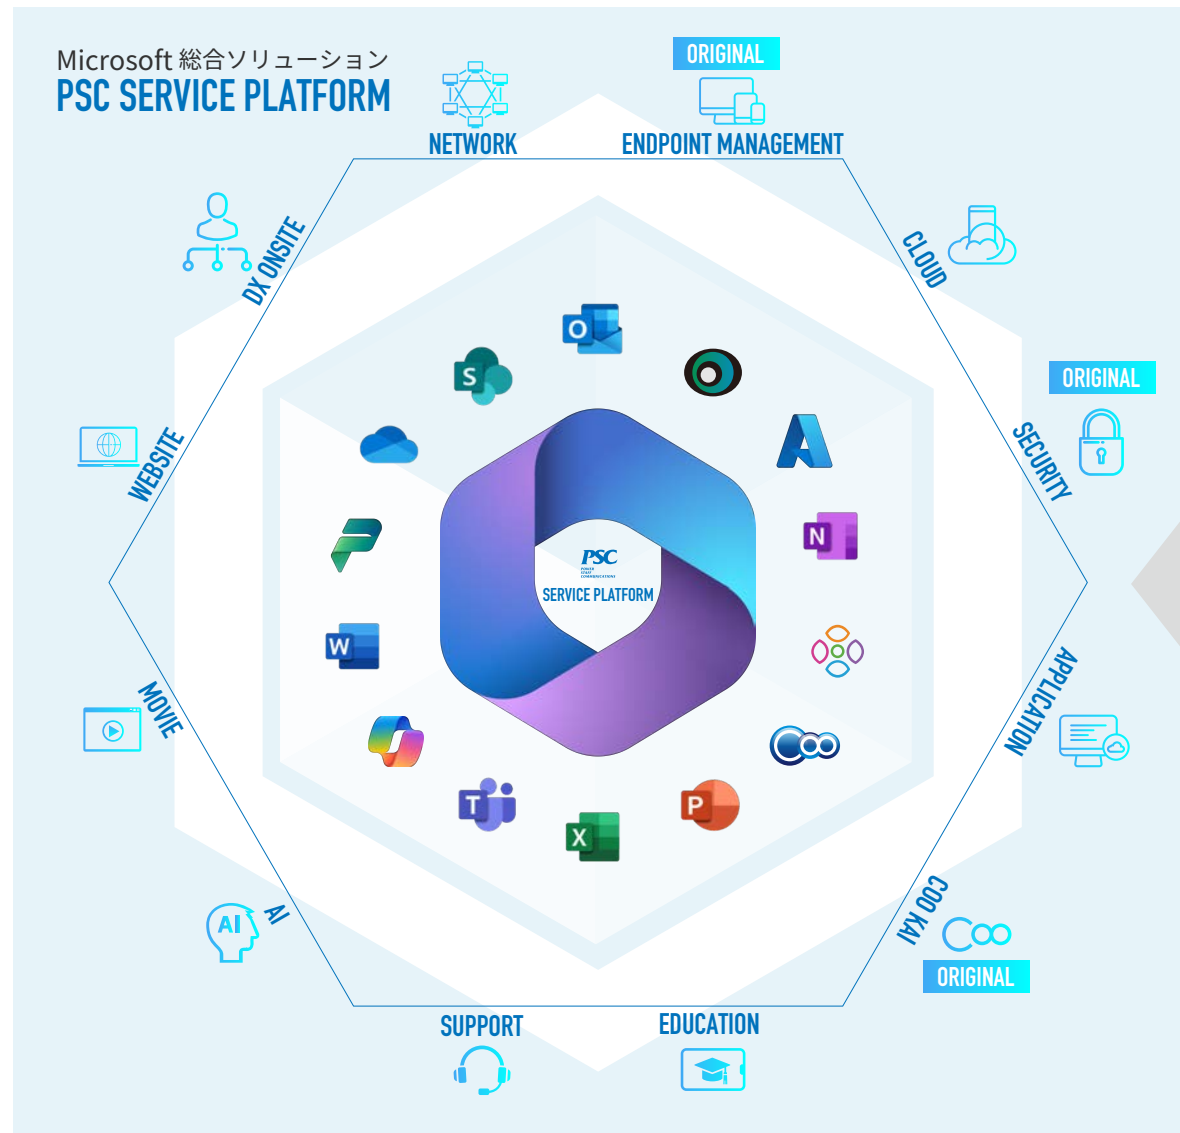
Microsoft 総合ソリューション
PSC SERVICE PLATFORM

NETWORK

ORIGINAL
ENDPOINT MANAGEMENT

CLOUD

ORIGINAL
SECURITY

APPLICATION

COO KAI
ORIGINAL

EDUCATION

SUPPORT

AI

MOVIE

WEBSITE

DX ONSITE

PSC
SERVICE PLATFORM